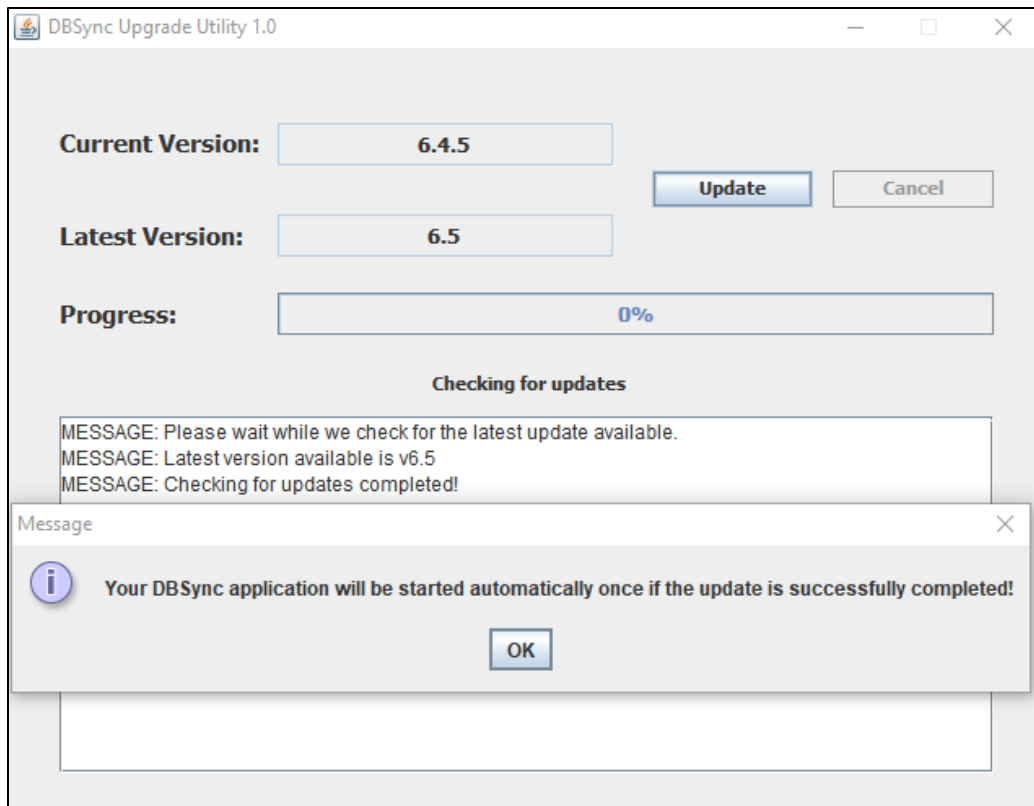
DBSync Upgrade Utility 1.0

Current Version: 6.4.5

Update Cancel

Latest Version: 6.5

Progress: 0%

Checking for updates

MESSAGE: Please wait while we check for the latest update available.
MESSAGE: Latest version available is v6.5
MESSAGE: Checking for updates completed!

Message

Your DBSync application will be started automatically once if the update is successfully completed!

OK